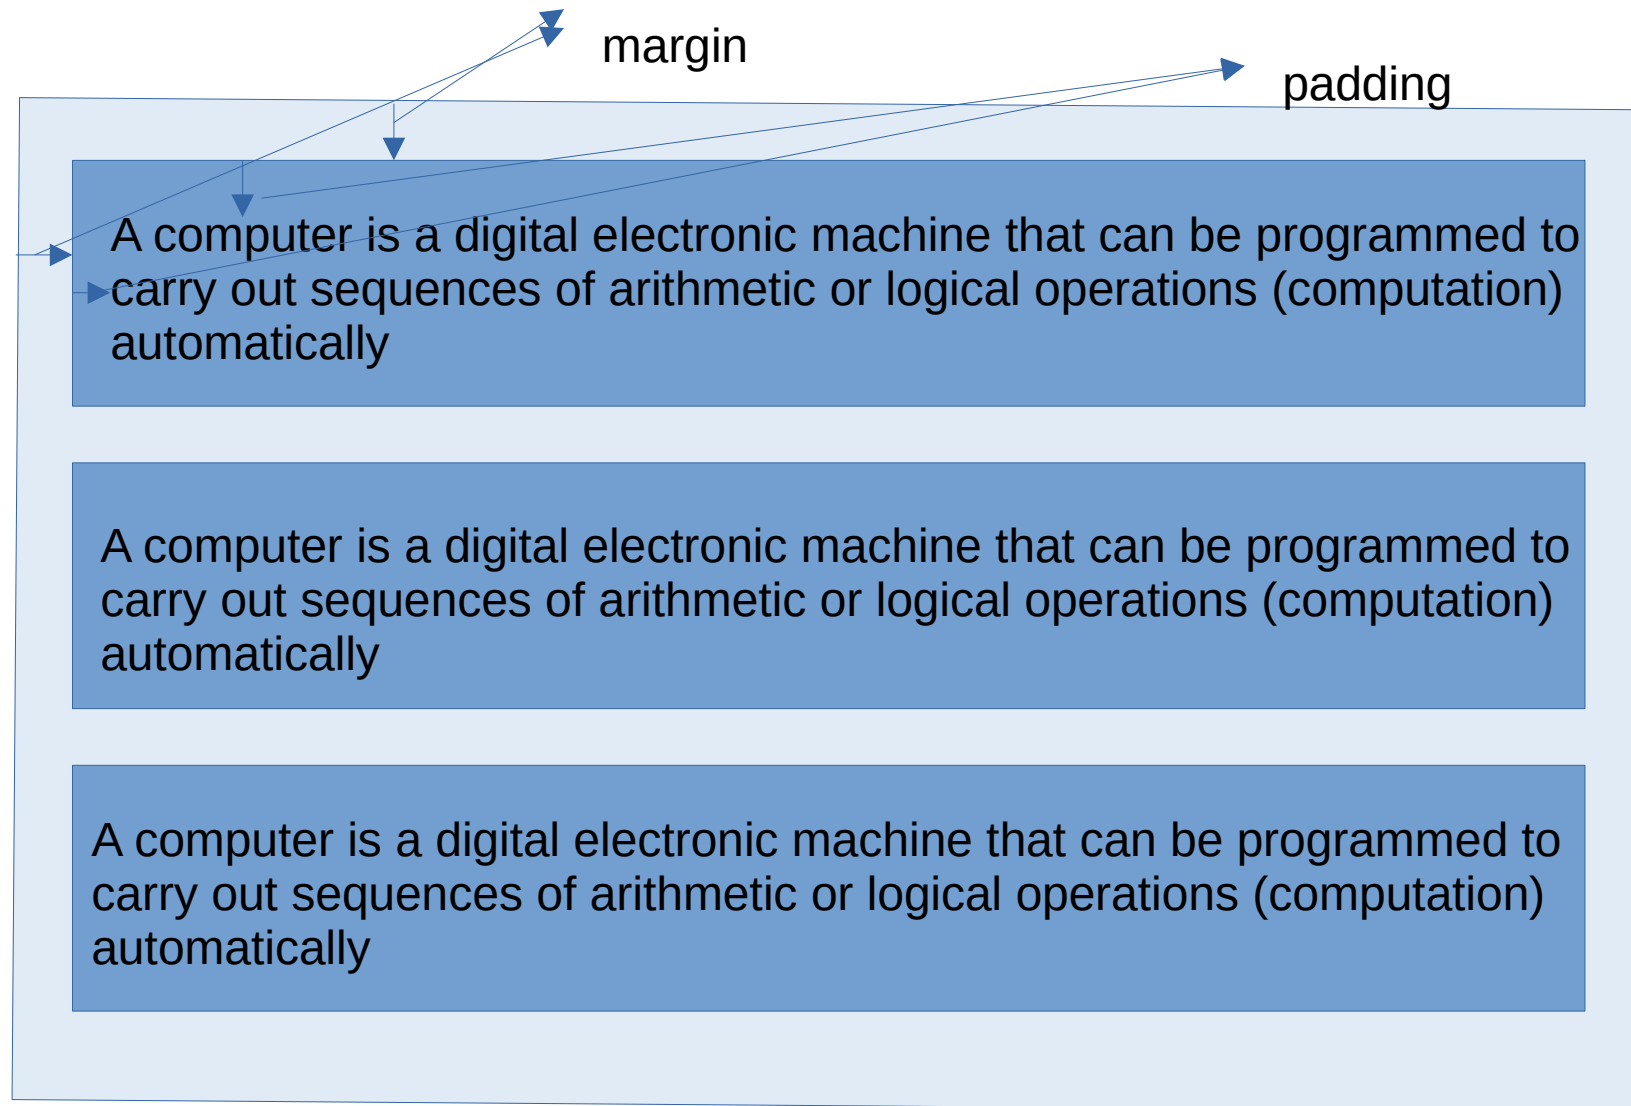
margin

padding

A computer is a digital electronic machine that can be programmed to carry out sequences of arithmetic or logical operations (computation) automatically

A computer is a digital electronic machine that can be programmed to carry out sequences of arithmetic or logical operations (computation) automatically

A computer is a digital electronic machine that can be programmed to carry out sequences of arithmetic or logical operations (computation) automatically